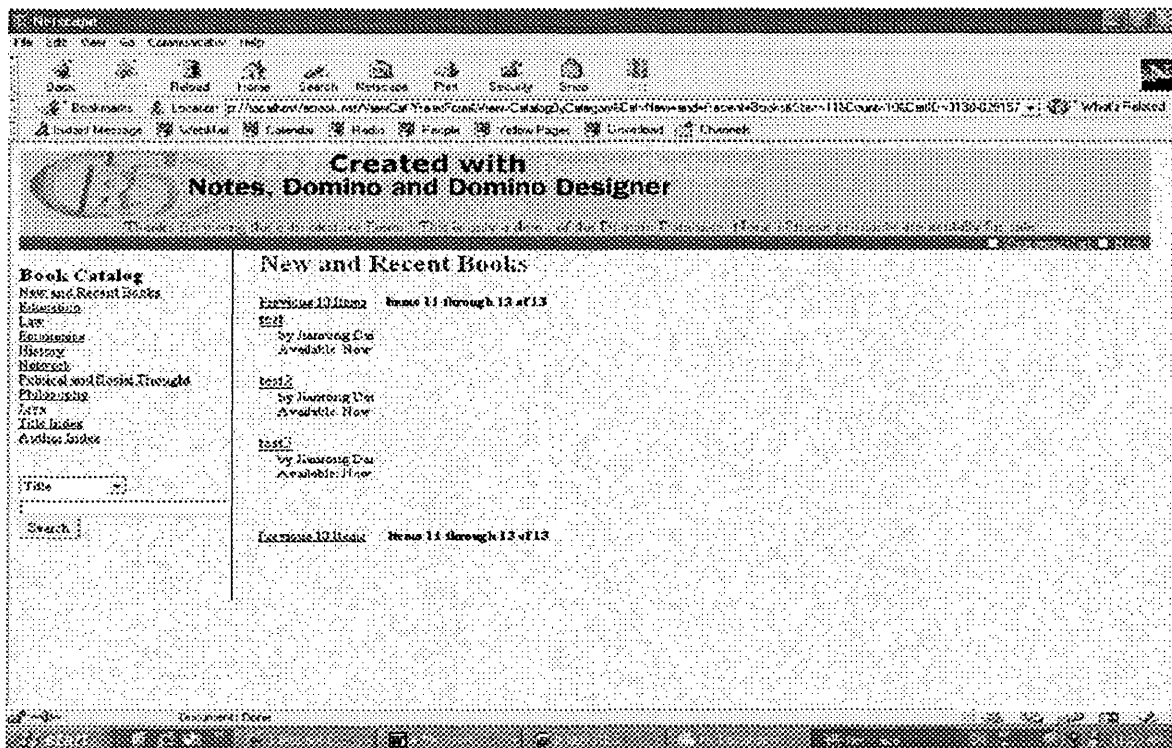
Netscape
File Edit View Go Communicator Help
Back Forward Reload Home Search Netscape Print Security Stop
Bookmarks Location: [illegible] What's Related
Instant Message WebMail Calendar Radio People Yellow Pages Download Channels

Created with
Notes, Domino and Domino Designer

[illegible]

Book Catalog
New and Recent Books
Education
Law
Economics
History
Network
Political and Social Thought
Philosophy
Arts
Title Index
Author Index

Title
Search

New and Recent Books

Previous 10 Items Items 11 through 13 of 13

test1
by Jianrong Cai
Available: Now

test2
by Jianrong Cai
Available: Now

test3
by Jianrong Cai
Available: Now

Previous 10 Items Items 11 through 13 of 13

Document: Done